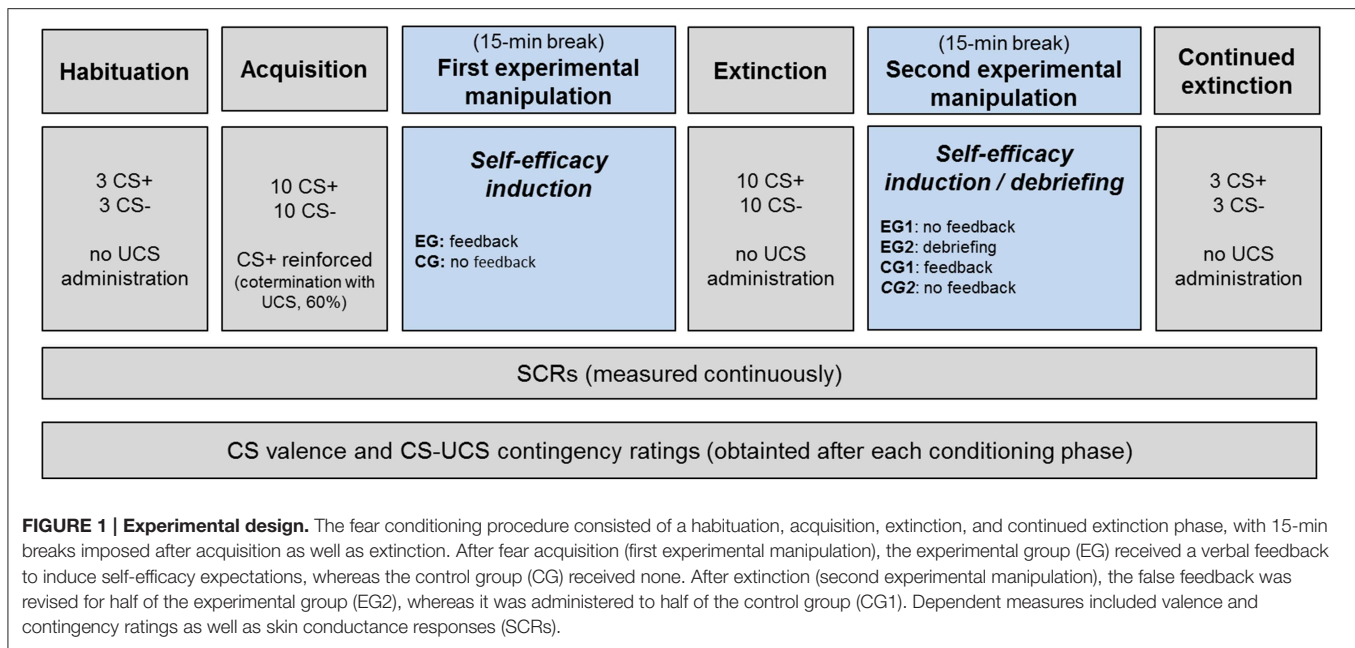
Habituation

Acquisition

(15-min break)
First experimental manipulation

Extinction

(15-min break)
Second experimental manipulation

Continued extinction

3 CS+
3 CS-

no UCS administration

10 CS+
10 CS-

CS+ reinforced (cotermination with UCS, 60%)

Self-efficacy induction

EG: feedback
CG: no feedback

10 CS+
10 CS-

no UCS administration

Self-efficacy induction / debriefing

EG1: no feedback
EG2: debriefing
CG1: feedback
CG2: no feedback

3 CS+
3 CS-

no UCS administration

SCRs (measured continuously)

CS valence and CS-UCS contingency ratings (obtainted after each conditioning phase)

FIGURE 1 | Experimental design. The fear conditioning procedure consisted of a habituation, acquisition, extinction, and continued extinction phase, with 15-min breaks imposed after acquisition as well as extinction. After fear acquisition (first experimental manipulation), the experimental group (EG) received a verbal feedback to induce self-efficacy expectations, whereas the control group (CG) received none. After extinction (second experimental manipulation), the false feedback was revised for half of the experimental group (EG2), whereas it was administered to half of the control group (CG1). Dependent measures included valence and contingency ratings as well as skin conductance responses (SCRs).